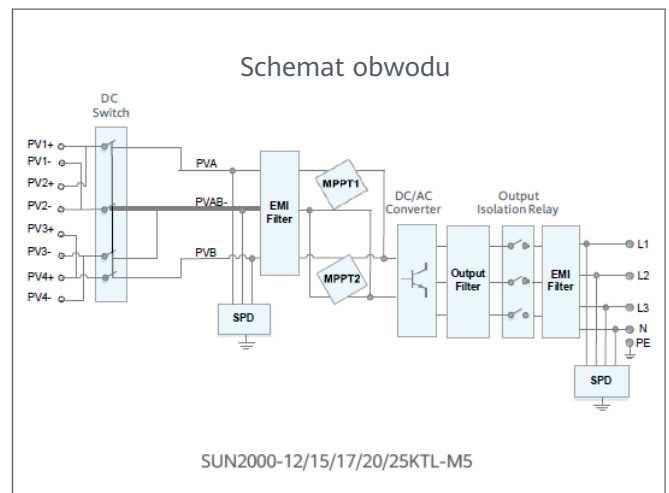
Schemat obwodu

DC Switch

PV1+
PV1-
PV2+
PV2-
PV3+
PV3-
PV4+
PV4-

PVA
PVAB-
PVB

EMI Filter

MPPT1
MPPT2

SPD

DC/AC Converter

Output Filter

Output Isolation Relay

EMI Filter

L1
L2
L3
N
PE

SPD

SUN2000-12/15/17/20/25KTL-M5